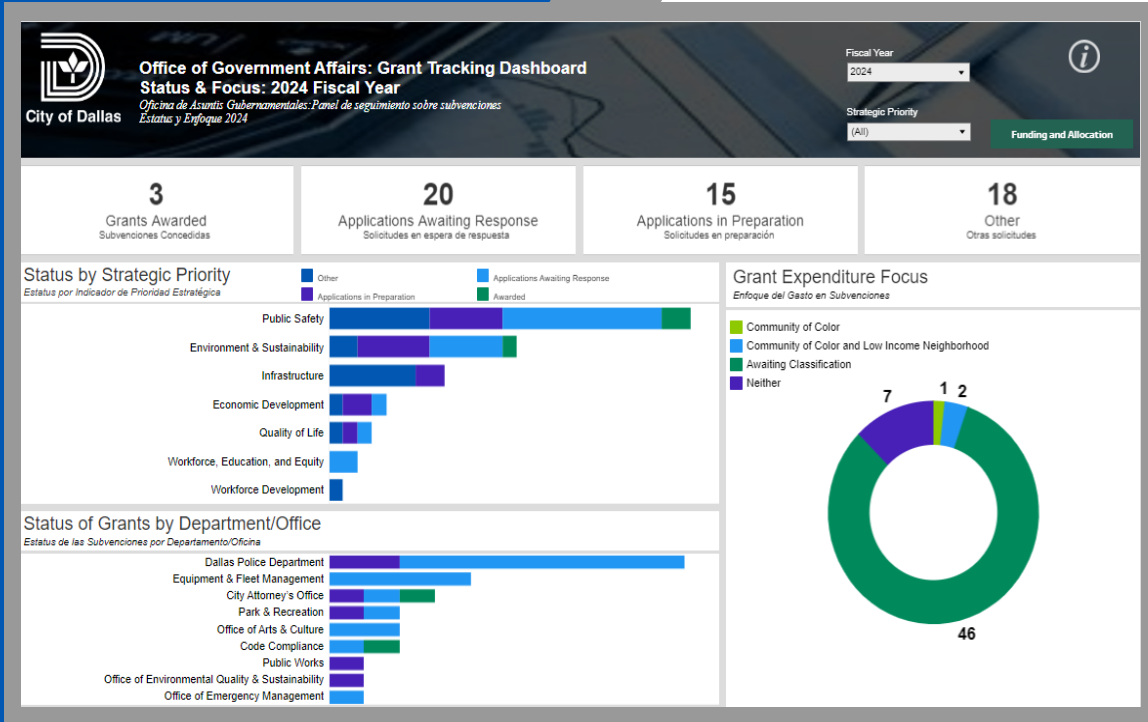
City of Dallas

Office of Government Affairs: Grant Tracking Dashboard
Status & Focus: 2024 Fiscal Year
Oficina de Asuntis Gubernamentales:Panel de seguimiento sobre subvenciones
Estatus y Enfoque 2024

Fiscal Year
2024
Strategic Priority
(All)
Funding and Allocation

3
Grants Awarded
Subvenciones Concedidas

20
Applications Awaiting Response
Solicitudes en espera de respuesta

15
Applications in Preparation
Solicitudes en preparación

18
Other
Otras solicitudes

Status by Strategic Priority
Estatus por Indicador de Prioridad Estratégica
Other
Applications Awaiting Response
Applications in Preparation
Awarded

Public Safety
Environment & Sustainability
Infrastructure
Economic Development
Quality of Life
Workforce, Education, and Equity
Workforce Development

Status of Grants by Department/Office
Estatus de las Subvenciones por Departamento/Oficina
Dallas Police Department
Equipment & Fleet Management
City Attorney's Office
Park & Recreation
Office of Arts & Culture
Code Compliance
Public Works
Office of Environmental Quality & Sustainability
Office of Emergency Management

Grant Expenditure Focus
Enfoque del Gasto en Subvenciones
Community of Color
Community of Color and Low Income Neighborhood
Awaiting Classification
Neither

7
1
2
46